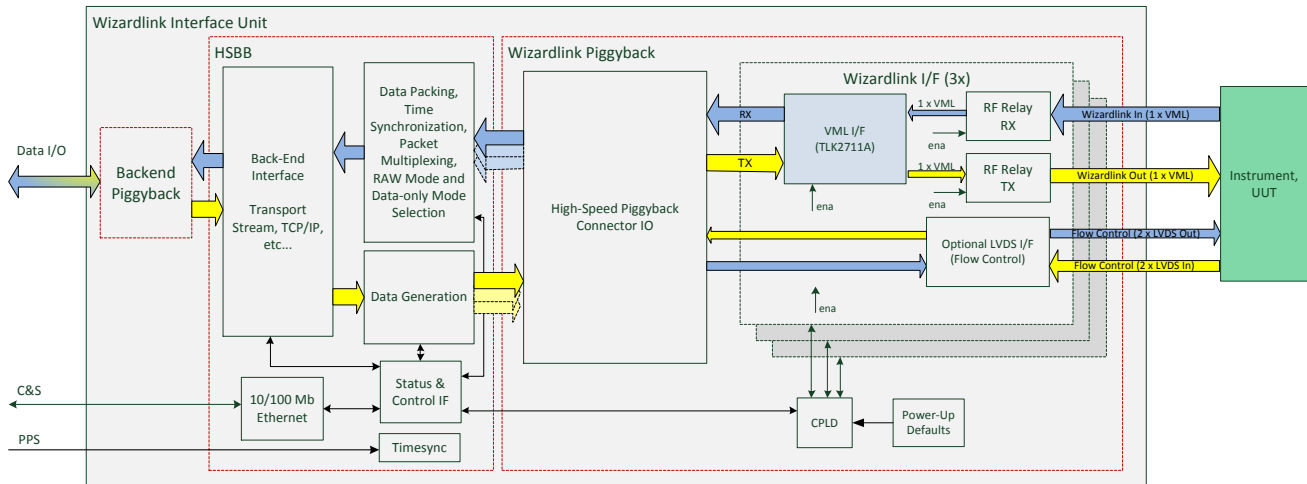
Wizardlink Interface Unit

HSBB

Wizardlink Piggyback

Wizardlink I/F (3x)

Data I/O

Backend Piggyback

Back-End Interface

Transport Stream, TCP/IP, etc...

Data Packing, Time Synchronization, Packet Multiplexing, RAW Mode and Data-only Mode Selection

Data Generation

High-Speed Piggyback Connector IO

RX

TX

VML I/F (TLK2711A)

ena

1 x VML

1 x VML

ena

ena

RF Relay RX

RF Relay TX

Wizardlink In (1 x VML)

Wizardlink Out (1 x VML)

Instrument, UUT

Optional LVDS I/F (Flow Control)

Flow Control (2 x LVDS Out)

Flow Control (2 x LVDS In)

ena

C&S

10/100 Mb Ethernet

Status & Control IF

CPLD

Power-Up Defaults

PPS

Timesync